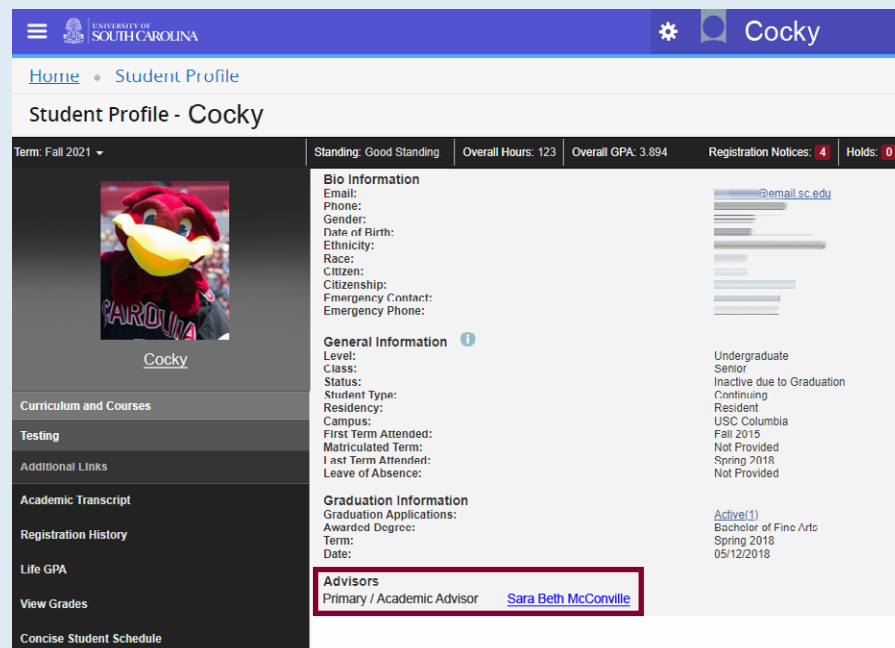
UNIVERSITY OF SOUTH CAROLINA

Cocky

Home • Student Profile

Student Profile - Cocky

Term: Fall 2021

Standing: Good Standing | Overall Hours: 123 | Overall GPA: 3.894 | Registration Notices: 4 | Holds: 0

Cocky

Curriculum and Courses

Testing

Additional Links

Academic Transcript

Registration History

Life GPA

View Grades

Concise Student Schedule

Bio Information
Email: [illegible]@email.sc.edu
Phone: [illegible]
Gender: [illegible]
Date of Birth: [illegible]
Ethnicity: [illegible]
Race: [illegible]
Citizen: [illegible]
Citizenship: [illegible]
Emergency Contact: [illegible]
Emergency Phone: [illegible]

General Information
Level: Undergraduate
Class: Senior
Status: Inactive due to Graduation
Student Type: Continuing
Residency: Resident
Campus: USC Columbia
First Term Attended: Fall 2015
Matriculated Term: Not Provided
Last Term Attended: Spring 2018
Leave of Absence: Not Provided

Graduation Information
Graduation Applications: Active(1)
Awarded Degree: Bachelor of Fine Arts
Term: Spring 2018
Date: 05/12/2018

Advisors
Primary / Academic Advisor Sara Beth McConville